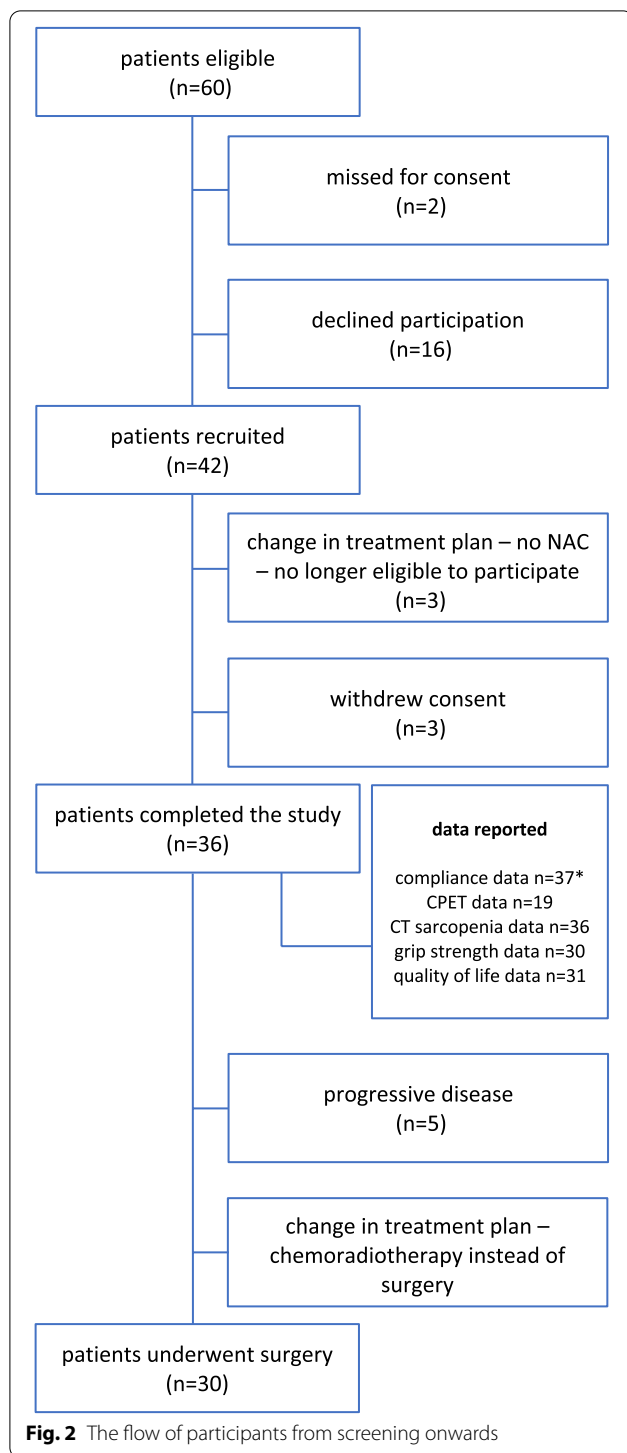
patients eligible
(n=60)

missed for consent
(n=2)

declined participation
(n=16)

patients recruited
(n=42)

change in treatment plan – no NAC – no longer eligible to participate
(n=3)

withdrew consent
(n=3)

patients completed the study
(n=36)

data reported

compliance data n=37*
CPET data n=19
CT sarcopenia data n=36
grip strength data n=30
quality of life data n=31

progressive disease
(n=5)

change in treatment plan – chemoradiotherapy instead of surgery

patients underwent surgery
(n=30)

Fig. 2 The flow of participants from screening onwards